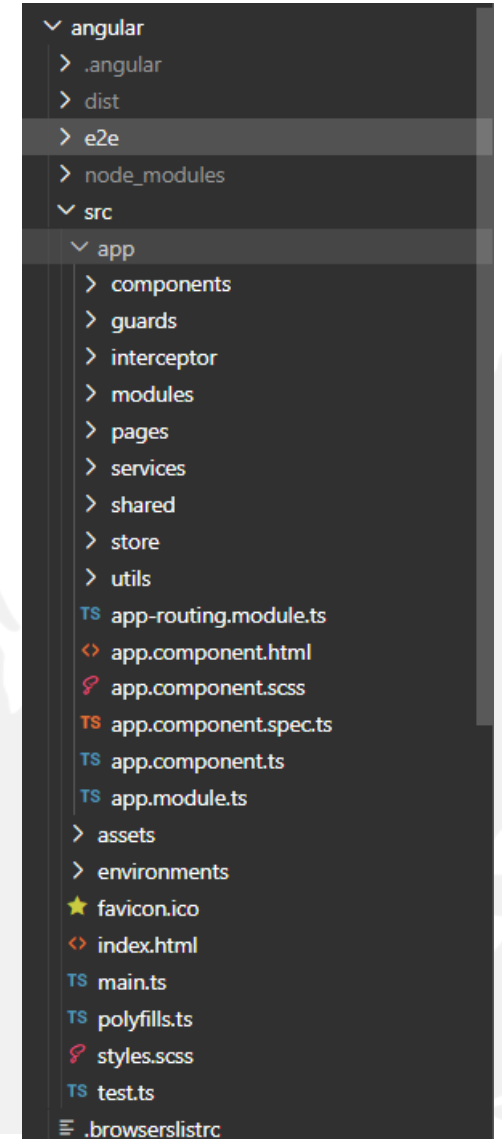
angular
.angular
dist
e2e
node_modules
src
app
components
guards
interceptor
modules
pages
services
shared
store
utils
TS app-routing.module.ts
app.component.html
app.component.scss
TS app.component.spec.ts
TS app.component.ts
TS app.module.ts
assets
environments
favicon.ico
index.html
TS main.ts
TS polyfills.ts
styles.scss
TS test.ts
.browserslistrc